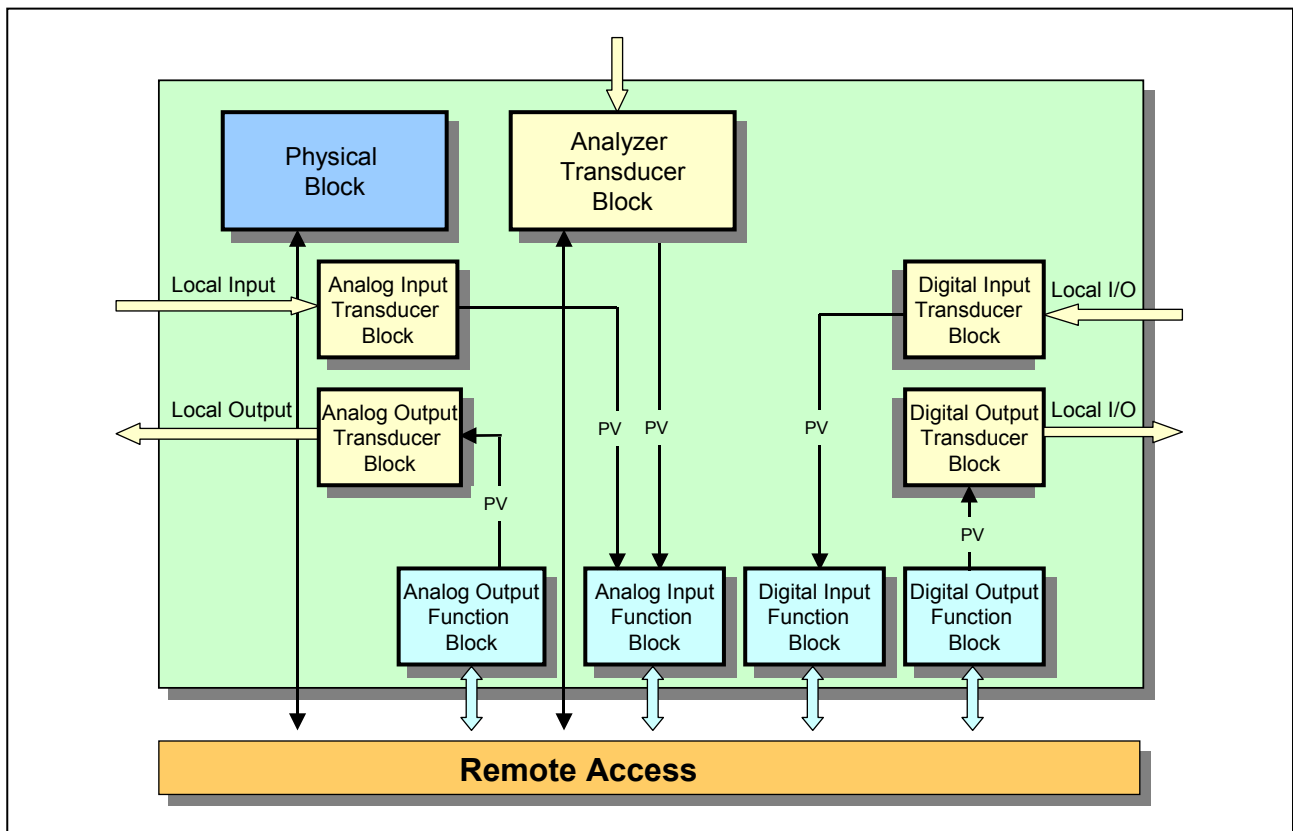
Physical Block

Analyzer Transducer Block

Local Input

Analog Input Transducer Block

Digital Input Transducer Block

Local I/O

Local Output

Analog Output Transducer Block

PV

PV

PV

Digital Output Transducer Block

Local I/O

PV

PV

Analog Output Function Block

Analog Input Function Block

Digital Input Function Block

Digital Output Function Block

Remote Access